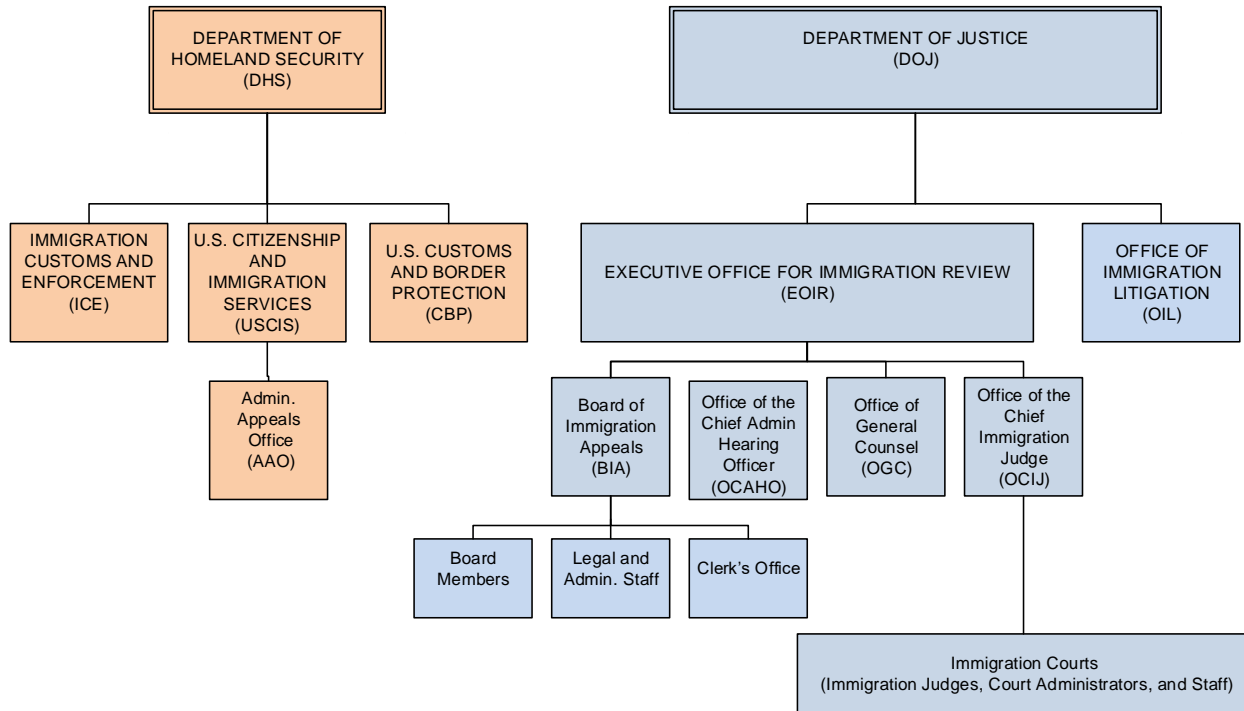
DEPARTMENT OF HOMELAND SECURITY (DHS)

IMMIGRATION CUSTOMS AND ENFORCEMENT (ICE)

U.S. CITIZENSHIP AND IMMIGRATION SERVICES (USCIS)

U.S. CUSTOMS AND BORDER PROTECTION (CBP)

Admin. Appeals Office (AAO)

DEPARTMENT OF JUSTICE (DOJ)

EXECUTIVE OFFICE FOR IMMIGRATION REVIEW (EOIR)

OFFICE OF IMMIGRATION LITIGATION (OIL)

Board of Immigration Appeals (BIA)

Office of the Chief Admin Hearing Officer (OCAHO)

Office of General Counsel (OGC)

Office of the Chief Immigration Judge (OCIJ)

Board Members

Legal and Admin. Staff

Clerk's Office

Immigration Courts (Immigration Judges, Court Administrators, and Staff)